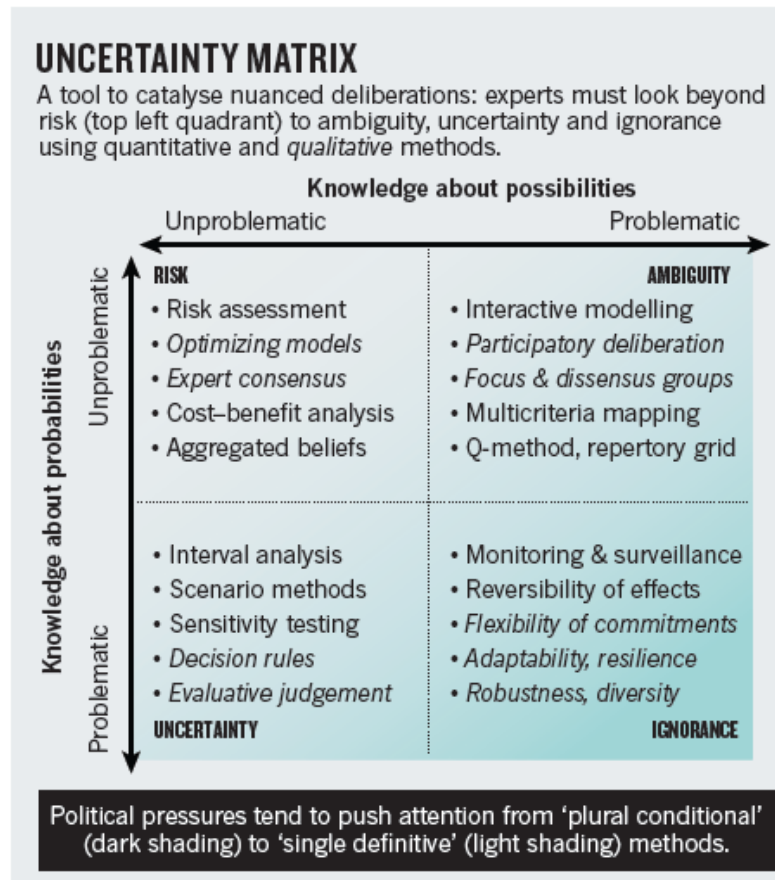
UNCERTAINTY MATRIX

A tool to catalyse nuanced deliberations: experts must look beyond risk (top left quadrant) to ambiguity, uncertainty and ignorance using quantitative and *qualitative* methods.

Knowledge about possibilities

Unproblematic Problematic

Knowledge about probabilities

Unproblematic

Problematic

RISK
• Risk assessment
• *Optimizing models*
• *Expert consensus*
• Cost–benefit analysis
• Aggregated beliefs

AMBIGUITY
• Interactive modelling
• *Participatory deliberation*
• *Focus & dissensus groups*
• Multicriteria mapping
• Q-method, repertory grid

• Interval analysis
• Scenario methods
• Sensitivity testing
• *Decision rules*
• *Evaluative judgement*
UNCERTAINTY

• Monitoring & surveillance
• Reversibility of effects
• *Flexibility of commitments*
• *Adaptability, resilience*
• *Robustness, diversity*
IGNORANCE

Political pressures tend to push attention from 'plural conditional' (dark shading) to 'single definitive' (light shading) methods.